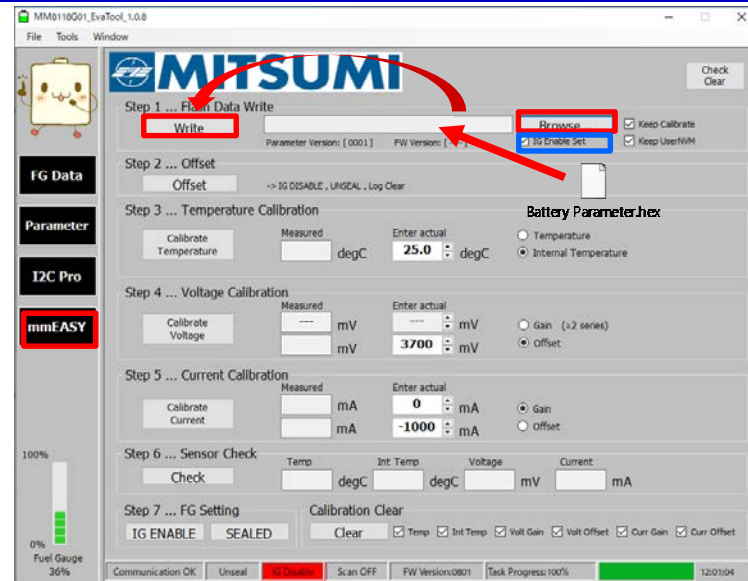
MM8118G01_EvaTool_1.0.8

File Tools Window

MITSUMI

Check Clear

FG Data

Parameter

I2C Pro

mmEASY

Step 1 ... Flash Data Write

Write

Browse

Keep Calibrate

IG Enable Set

Keep UserNVM

Parameter Version: [ 0001 ] FW Version: [ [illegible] ]

Battery Parameter.hex

Step 2 ... Offset

Offset

-> IG DISABLE , UNSEAL , Log Clear

Step 3 ... Temperature Calibration

Calibrate Temperature

Measured

degC

Enter actual

25.0

degC

Temperature

Internal Temperature

Step 4 ... Voltage Calibration

Calibrate Voltage

Measured

---

mV

mV

Enter actual

---

mV

3700

mV

Gain (x2 series)

Offset

Step 5 ... Current Calibration

Calibrate Current

Measured

mA

mA

Enter actual

0

mA

-1000

mA

Gain

Offset

Step 6 ... Sensor Check

Check

Temp

degC

Int Temp

degC

Voltage

mV

Current

mA

Step 7 ... FG Setting

IG ENABLE

SEALED

Calibration Clear

Clear

Temp

Int Temp

Volt Gain

Volt Offset

Curr Gain

Curr Offset

100%

0%

Fuel Gauge

36%

Communication OK

Unseal

IG Disable

Scan OFF

FW Version:0801

Task Progress:100%

12:01:04